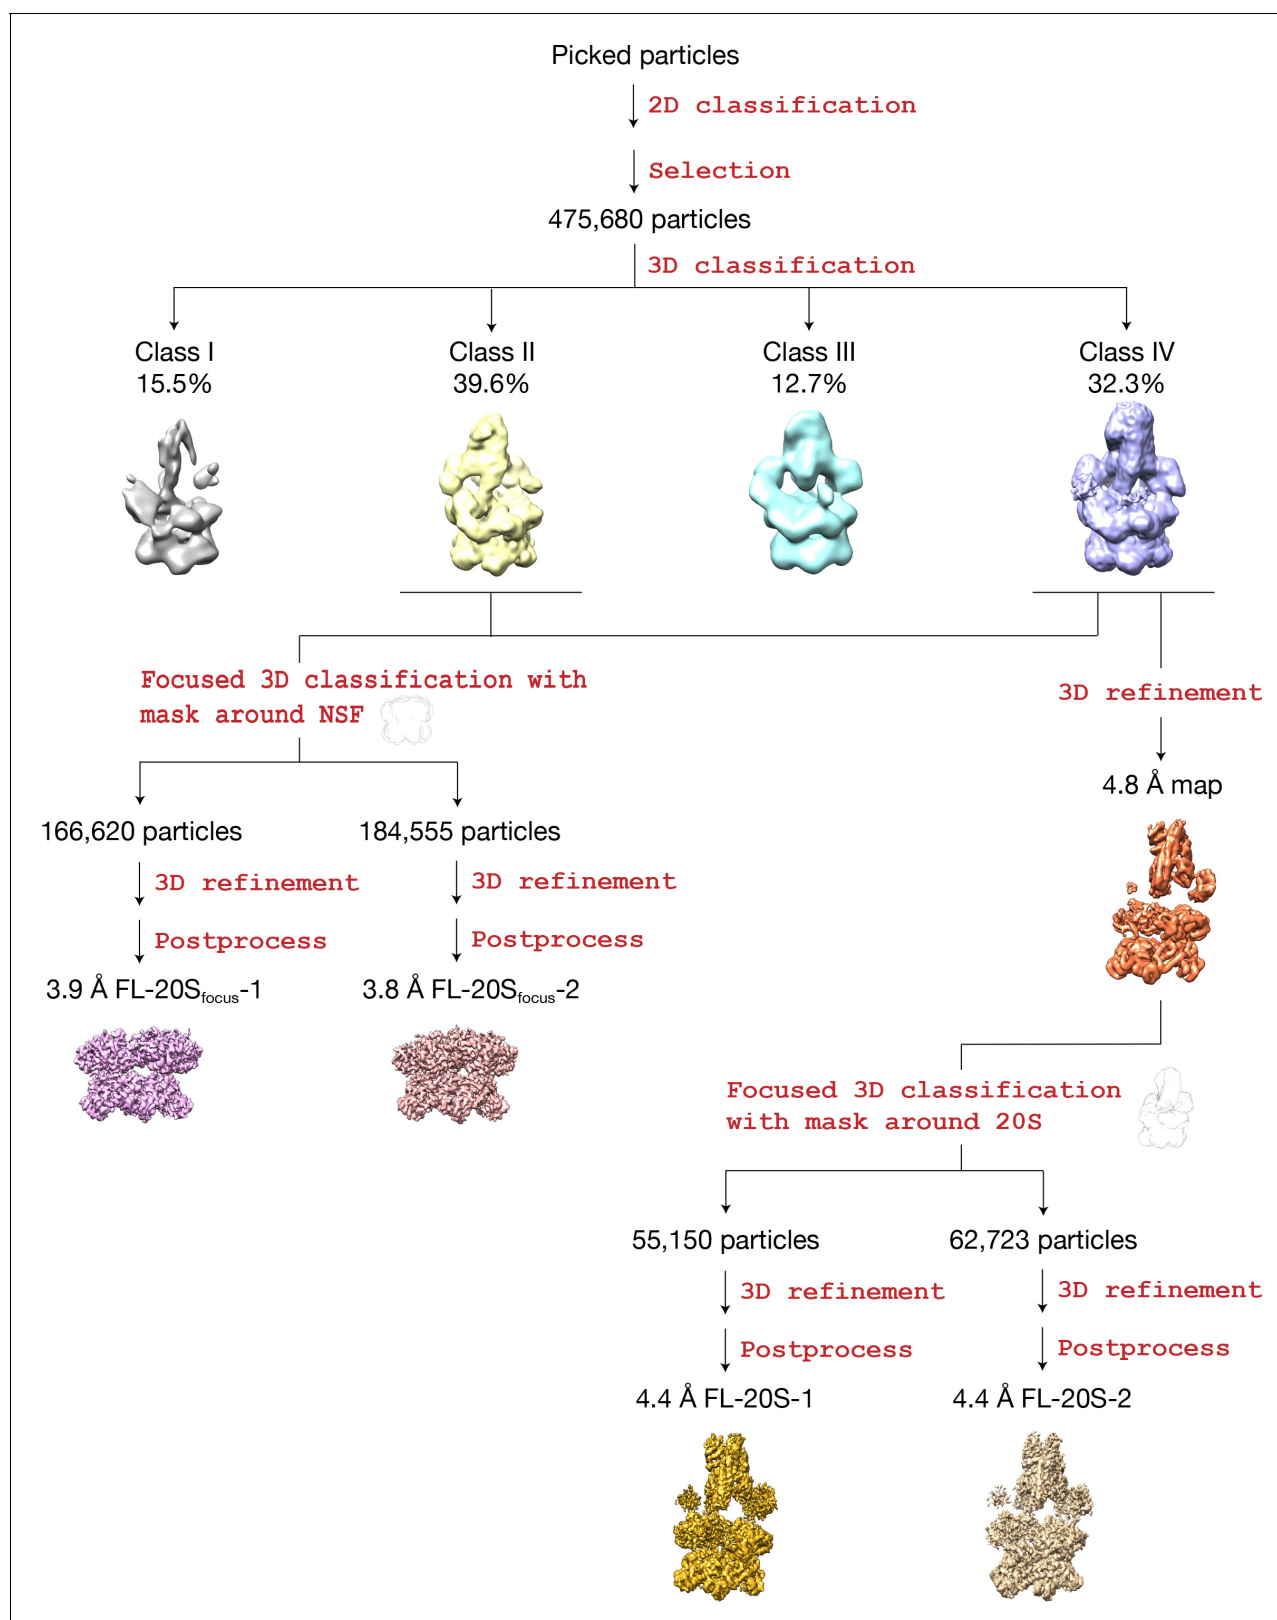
Picked particles

2D classification

Selection

475,680 particles

3D classification

Class I
15.5%

Class II
39.6%

Class III
12.7%

Class IV
32.3%

Focused 3D classification with mask around NSF

3D refinement

4.8 Å map

166,620 particles

184,555 particles

3D refinement

3D refinement

Postprocess

Postprocess

3.9 Å FL-20S$_{focus}$-1

3.8 Å FL-20S$_{focus}$-2

Focused 3D classification with mask around 20S

55,150 particles

62,723 particles

3D refinement

3D refinement

Postprocess

Postprocess

4.4 Å FL-20S-1

4.4 Å FL-20S-2